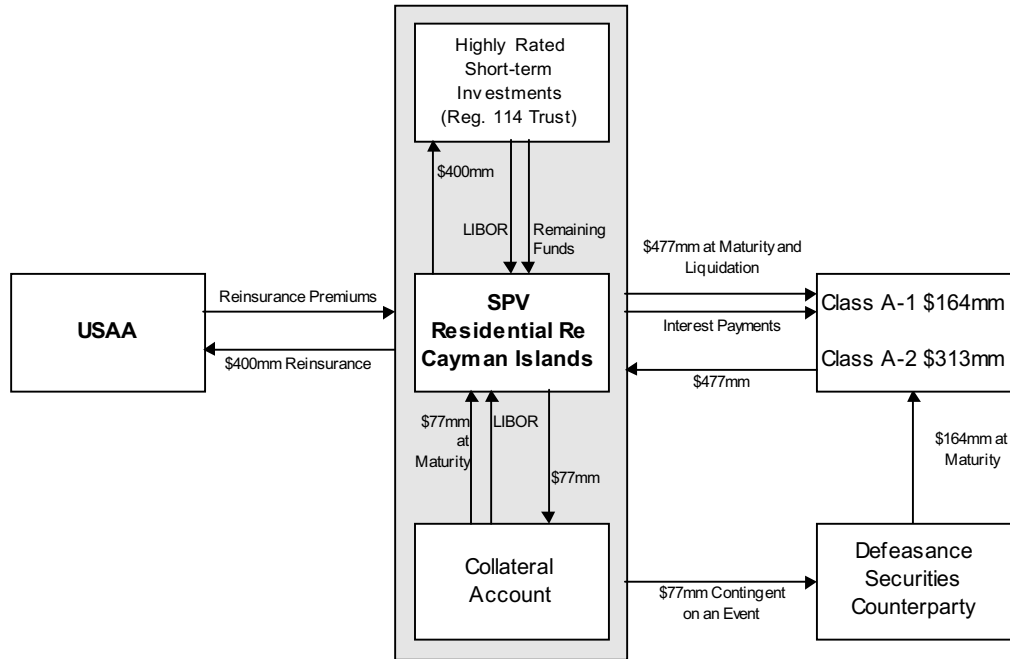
Highly Rated Short-term Investments (Reg. 114 Trust)

$400mm

LIBOR

Remaining Funds

$477mm at Maturity and Liquidation

USAA

Reinsurance Premiums

$400mm Reinsurance

SPV Residential Re Cayman Islands

Class A-1 $164mm

Interest Payments

Class A-2 $313mm

$477mm

$77mm at Maturity

LIBOR

$77mm

$164mm at Maturity

Collateral Account

$77mm Contingent on an Event

Defeasance Securities Counterparty